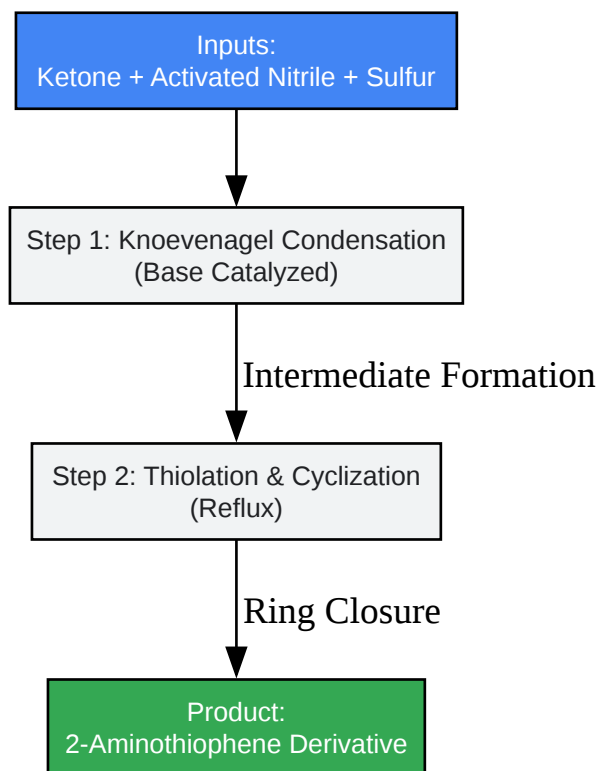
Inputs:
Ketone + Activated Nitrile + Sulfur

Step 1: Knoevenagel Condensation
(Base Catalyzed)

Intermediate Formation

Step 2: Thiolation & Cyclization
(Reflux)

Ring Closure

Product:
2-Aminothiophene Derivative